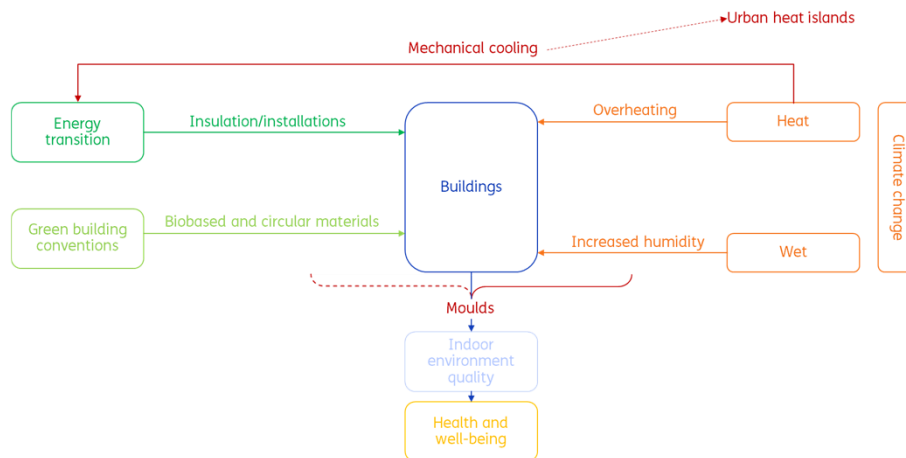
Urban heat islands

Mechanical cooling

Energy transition

Insulation/installations

Buildings

Overheating

Heat

Climate change

Green building conventions

Biobased and circular materials

Increased humidity

Wet

Moulds

Indoor environment quality

Health and well-being